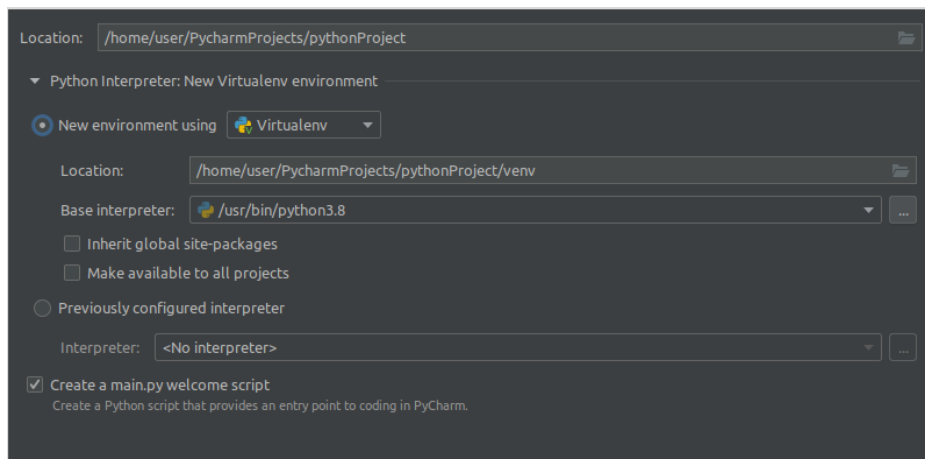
Location: /home/user/PycharmProjects/pythonProject

Python Interpreter: New Virtualenv environment

New environment using Virtualenv

Location: /home/user/PycharmProjects/pythonProject/venv

Base interpreter: /usr/bin/python3.8 ...

Inherit global site-packages

Make available to all projects

Previously configured interpreter

Interpreter: <No interpreter> ...

Create a main.py welcome script

Create a Python script that provides an entry point to coding in PyCharm.